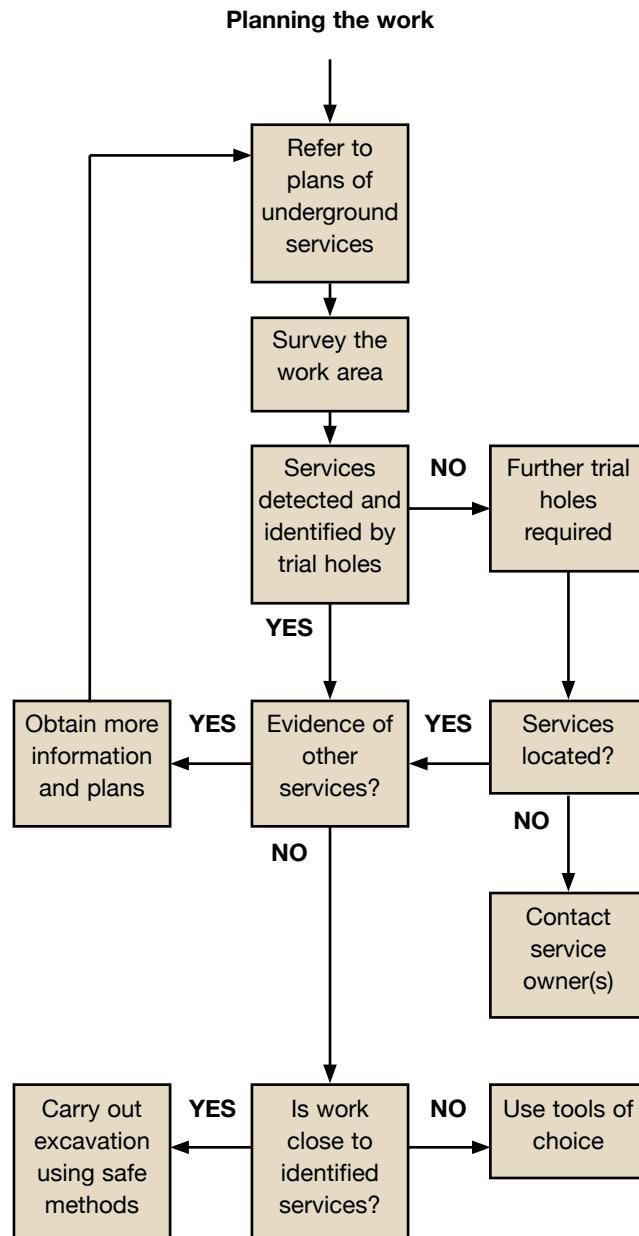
Planning the work

Refer to plans of underground services

Survey the work area

Services detected and identified by trial holes

NO

Further trial holes required

YES

Obtain more information and plans

YES

Evidence of other services?

YES

Services located?

NO

NO

Contact service owner(s)

Carry out excavation using safe methods

YES

Is work close to identified services?

NO

Use tools of choice